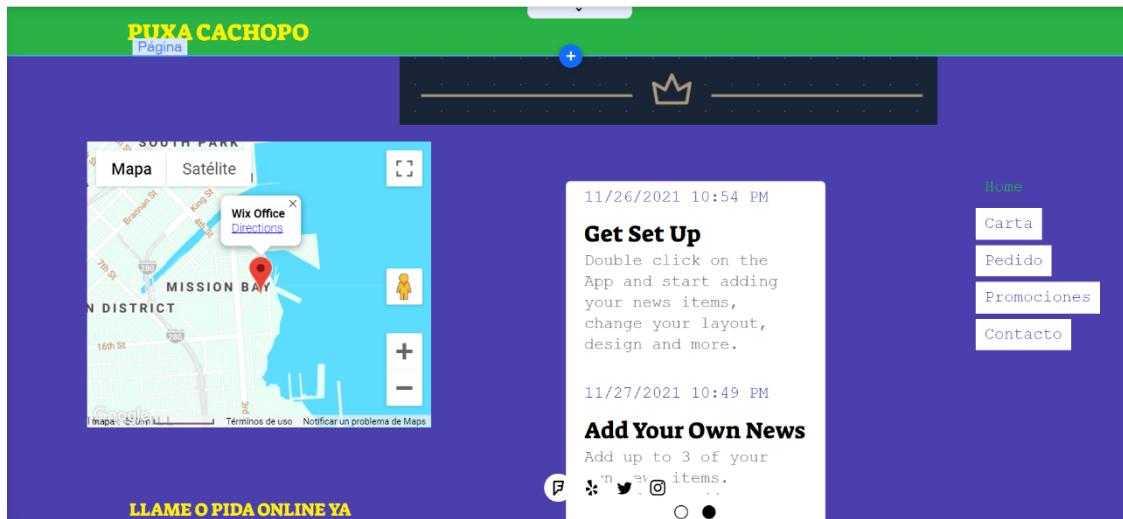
PUXA CACHOPO
Página

SOUTH PARK
Mapa
Satélite
Wix Office
Directions
MISSION BAY
N DISTRICT
16th St
Google
l mapa
Términos de uso
Notificar un problema de Maps

11/26/2021 10:54 PM
Get Set Up
Double click on the App and start adding your news items, change your layout, design and more.

11/27/2021 10:49 PM
Add Your Own News
Add up to 3 of your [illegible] items.

Home
Carta
Pedido
Promociones
Contacto

LLAME O PIDA ONLINE YA